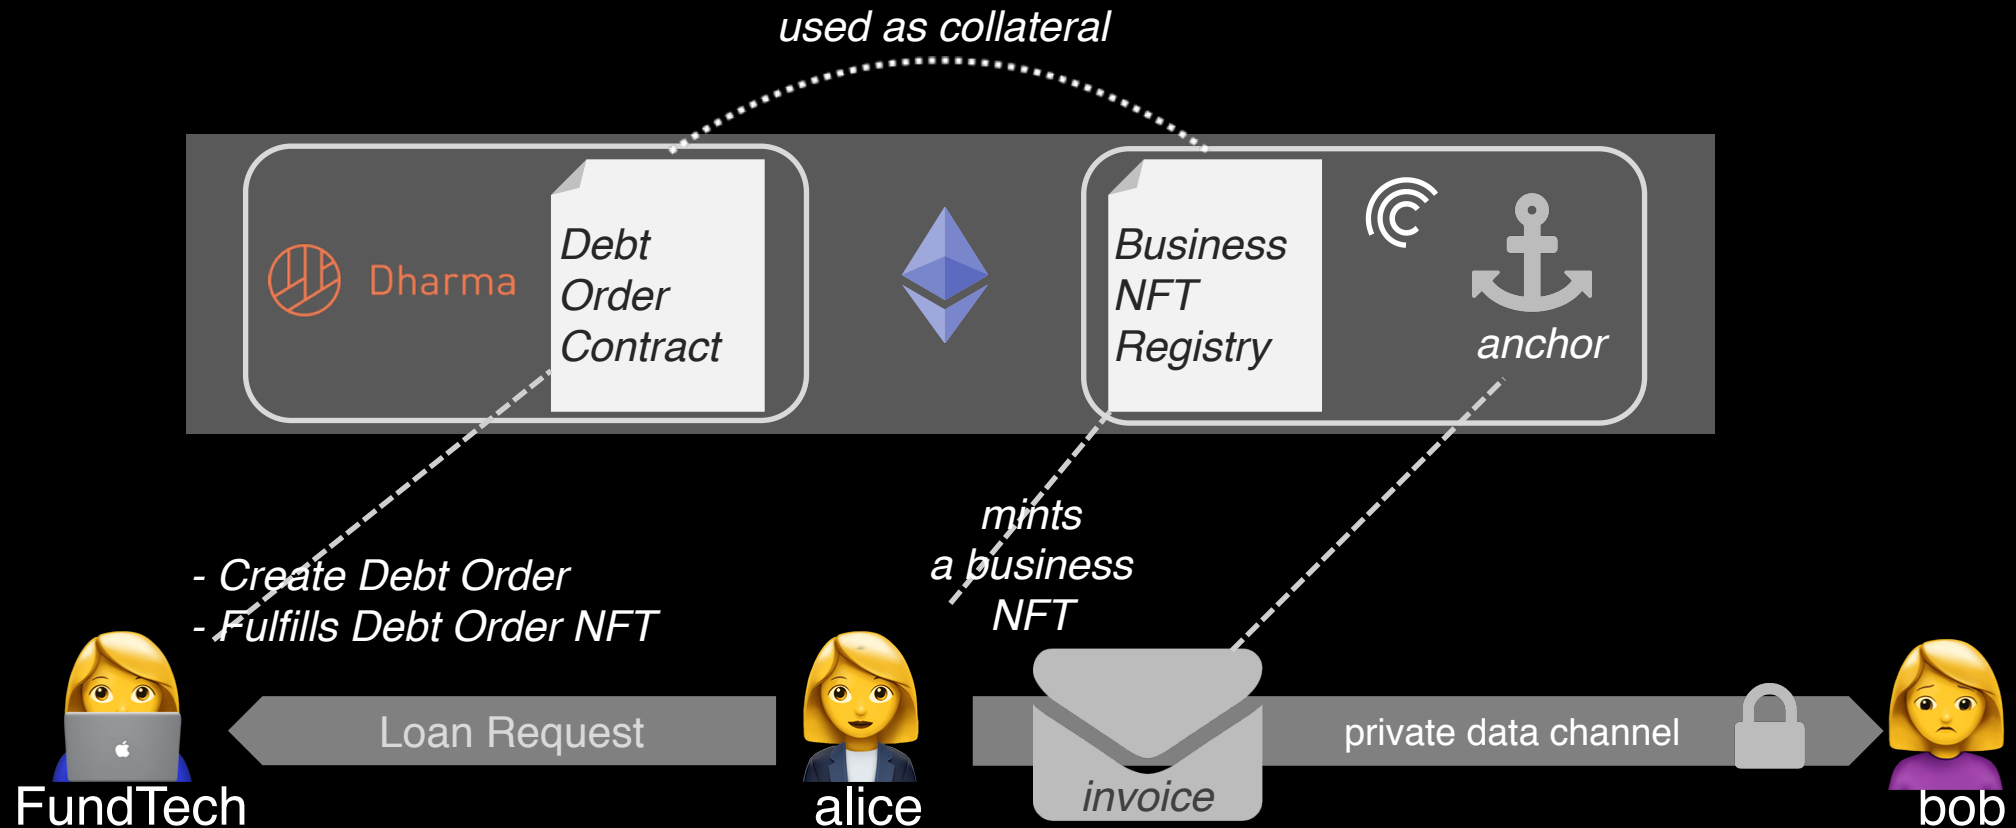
used as collateral

Dharma

Debt Order Contract

Business NFT Registry

anchor

- Create Debt Order
- Fulfills Debt Order NFT

mints a business NFT

Loan Request

private data channel

invoice

FundTech

alice

bob